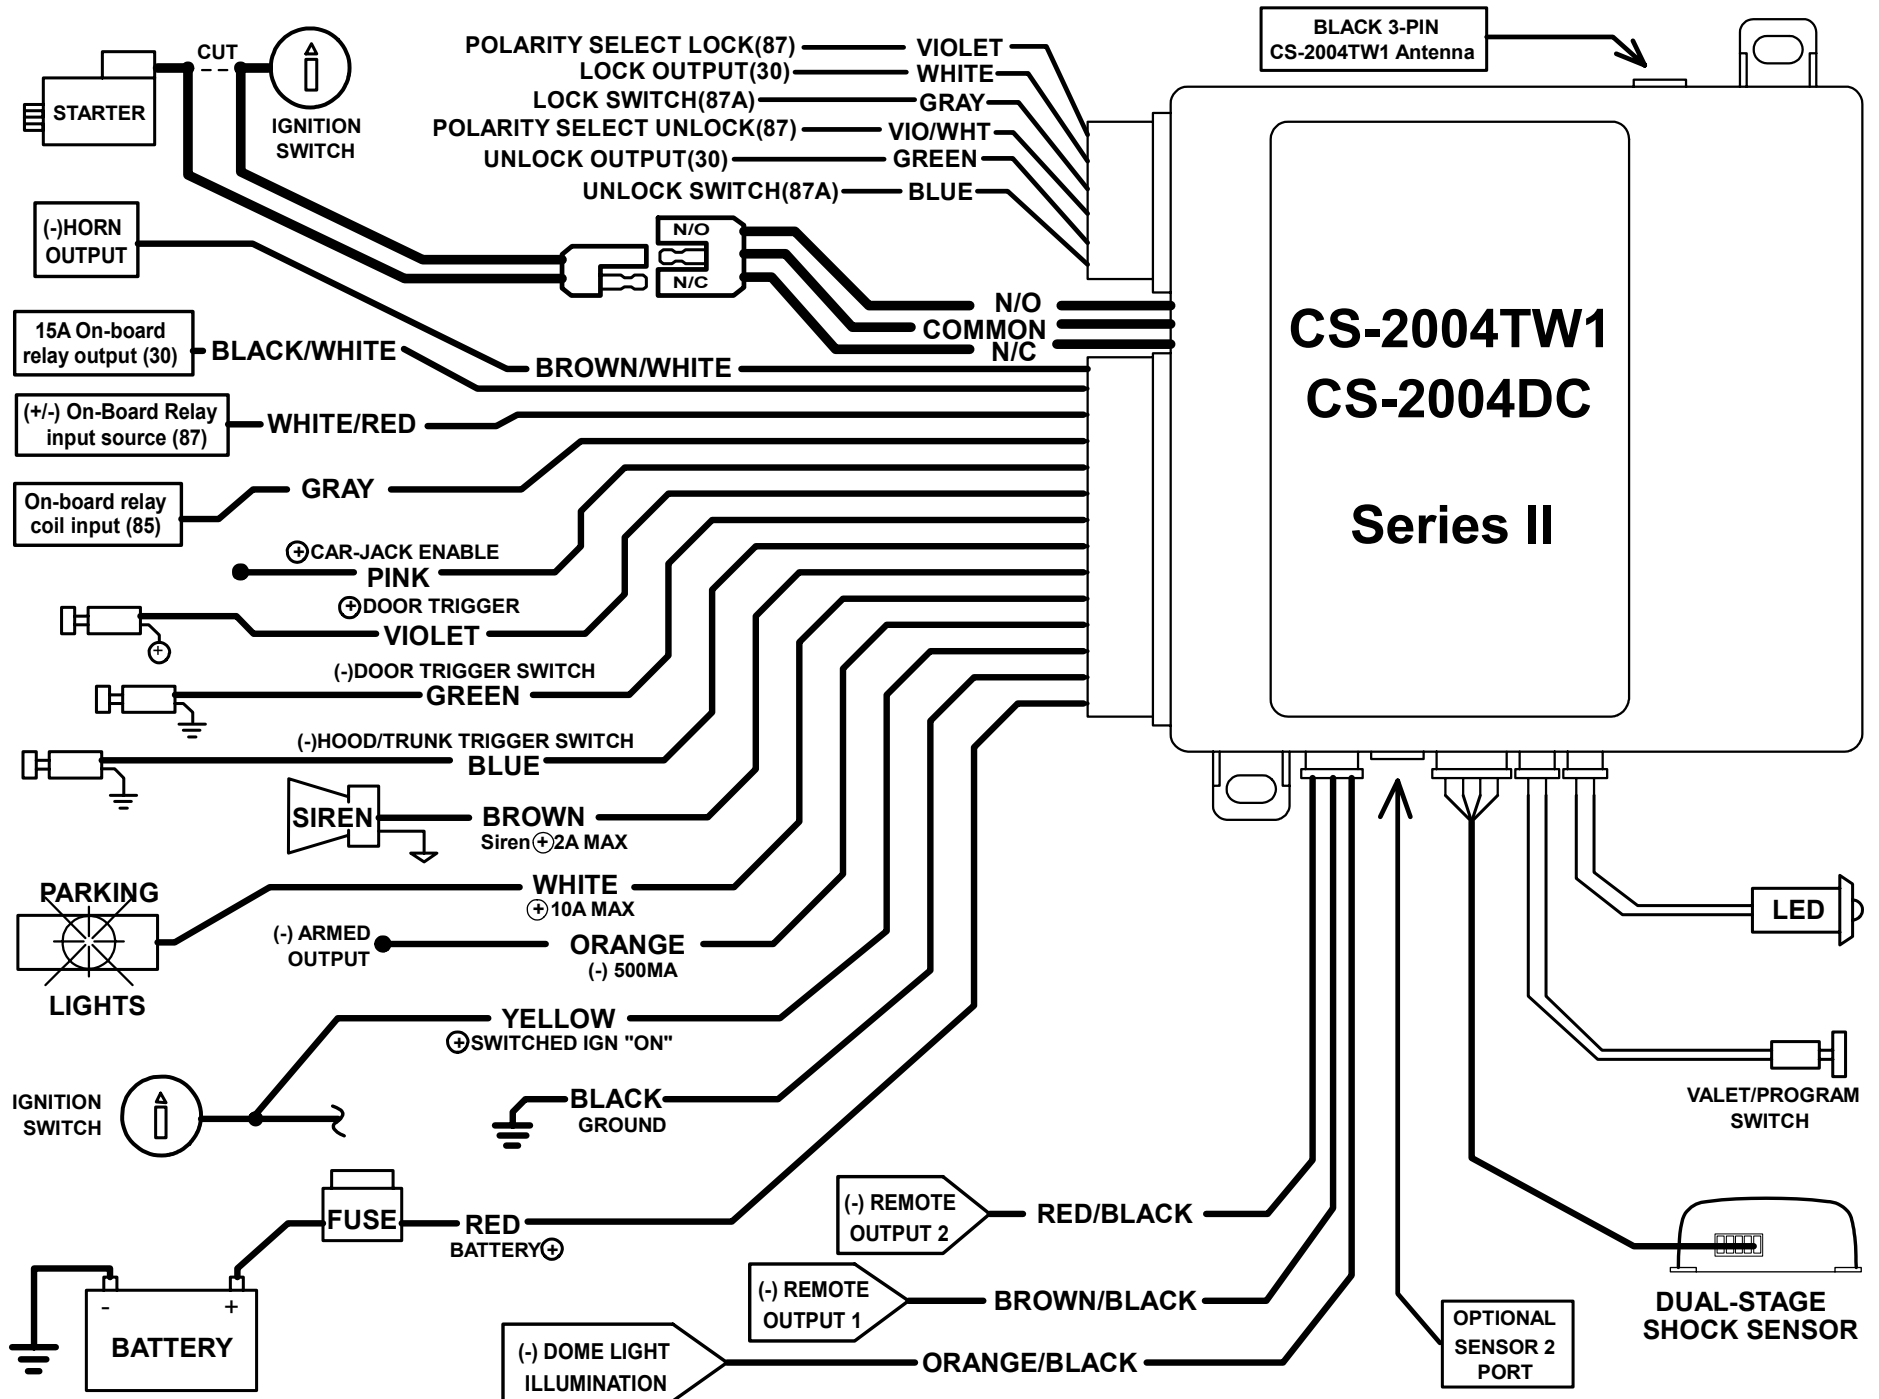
STARTER
CUT
IGNITION SWITCH
POLARITY SELECT LOCK(87) VIOLET
LOCK OUTPUT(30) WHITE
LOCK SWITCH(87A) GRAY
POLARITY SELECT UNLOCK(87) VIO/WHT
UNLOCK OUTPUT(30) GREEN
UNLOCK SWITCH(87A) BLUE
BLACK 3-PIN
CS-2004TW1 Antenna
(-)HORN OUTPUT
N/O
N/C
N/O
COMMON
N/C
15A On-board relay output (30)
BLACK/WHITE
BROWN/WHITE
(+/-) On-Board Relay input source (87)
WHITE/RED
On-board relay coil input (85)
GRAY
CS-2004TW1
CS-2004DC
Series II
⊕CAR-JACK ENABLE
PINK
⊕DOOR TRIGGER
VIOLET
(-)DOOR TRIGGER SWITCH
GREEN
(-)HOOD/TRUNK TRIGGER SWITCH
BLUE
SIREN
BROWN
Siren⊕2A MAX
PARKING
LIGHTS
WHITE
⊕10A MAX
(-) ARMED OUTPUT
ORANGE
(-) 500MA
YELLOW
⊕SWITCHED IGN "ON"
IGNITION SWITCH
BLACK
GROUND
FUSE
RED
BATTERY⊕
-
+
BATTERY
(-) REMOTE OUTPUT 2
RED/BLACK
(-) REMOTE OUTPUT 1
BROWN/BLACK
(-) DOME LIGHT ILLUMINATION
ORANGE/BLACK
OPTIONAL SENSOR 2 PORT
LED
VALET/PROGRAM SWITCH
DUAL-STAGE SHOCK SENSOR